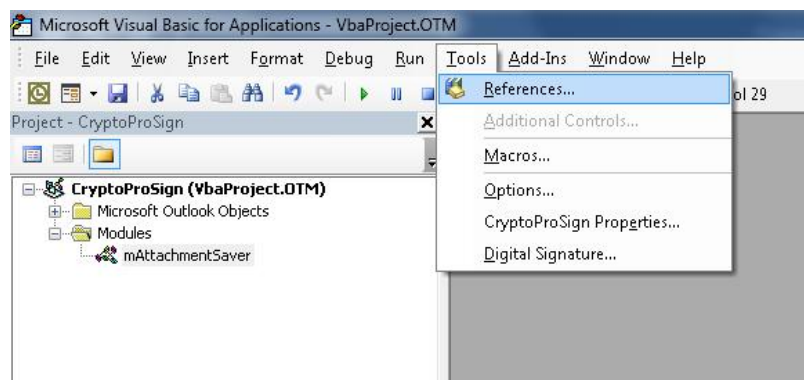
Microsoft Visual Basic for Applications - VbaProject.OTM

File Edit View Insert Format Debug Run Tools Add-Ins Window Help

Project - CryptoProSign

CryptoProSign (VbaProject.OTM)
Microsoft Outlook Objects
Modules
mAttachmentSaver

References...
Additional Controls...
Macros...
Options...
CryptoProSign Properties...
Digital Signature...

ol 29